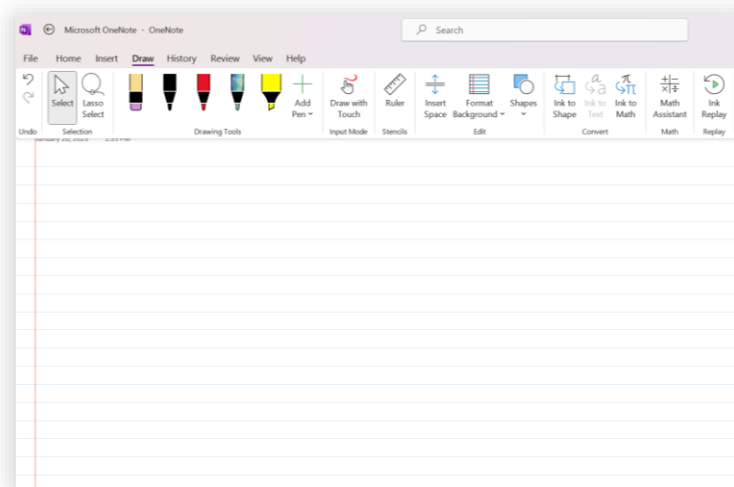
Microsoft OneNote · OneNote

Search

File Home Insert Draw History Review View Help

Undo

Select Lasso Select

Selection

Add Pen

Drawing Tools

Draw with Touch

Input Mode

Ruler

Stencils

Insert Space Format Background Shapes

Edit

Ink to Shape Ink to Text Ink to Math

Convert

Math Assistant

Math

Ink Replay

Replay

January 20, 2023 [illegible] PM